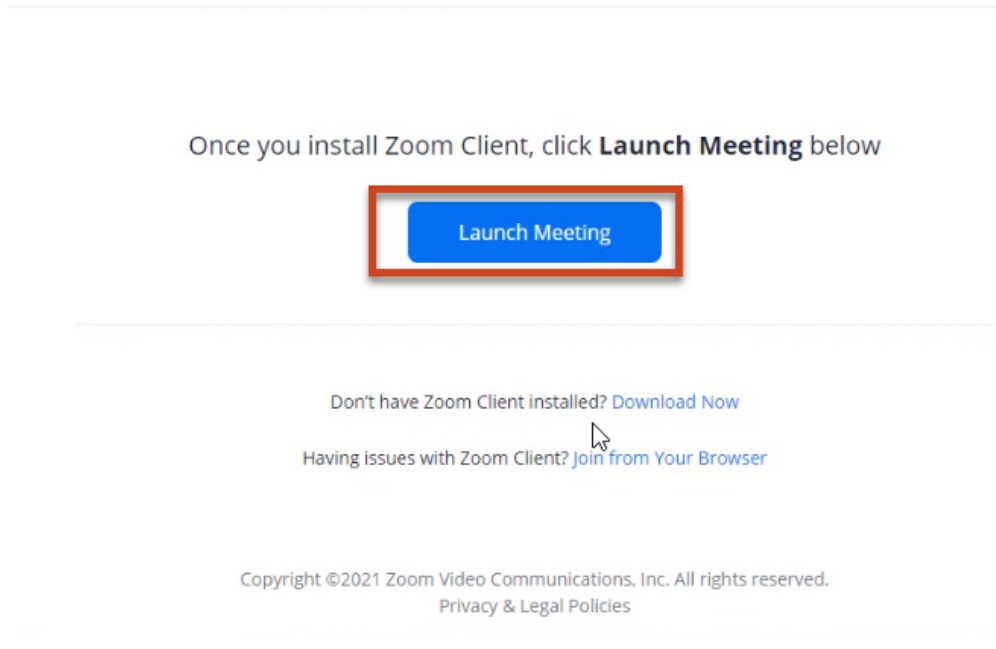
Once you install Zoom Client, click **Launch Meeting** below

Launch Meeting

Don't have Zoom Client installed? Download Now

Having issues with Zoom Client? Join from Your Browser

Copyright ©2021 Zoom Video Communications, Inc. All rights reserved.
Privacy & Legal Policies